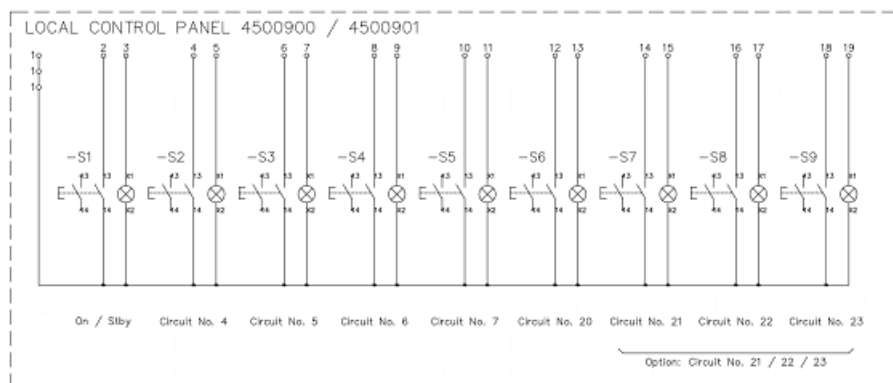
LOCAL CONTROL PANEL 4500900 / 4500901

1
1
1
2 3 4 5 6 7 8 9 10 11 12 13 14 15 16 17 18 19

-S1 -S2 -S3 -S4 -S5 -S6 -S7 -S8 -S9

On / Stby Circuit No. 4 Circuit No. 5 Circuit No. 6 Circuit No. 7 Circuit No. 20 Circuit No. 21 Circuit No. 22 Circuit No. 23

Option: Circuit No. 21 / 22 / 23